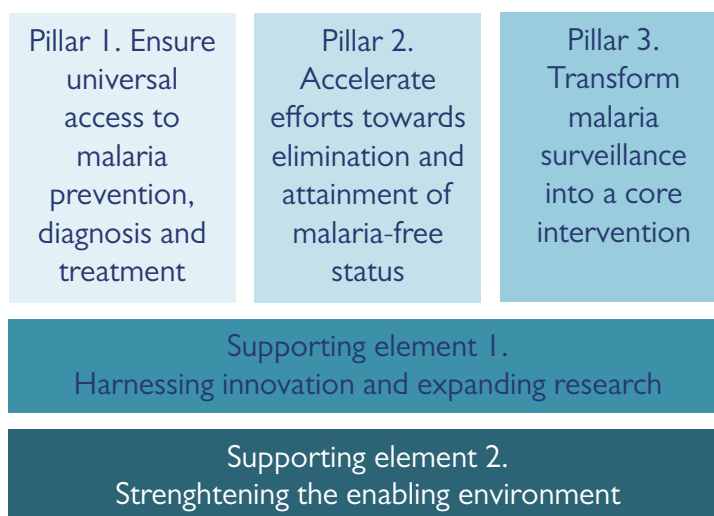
Pillar 1. Ensure universal access to malaria prevention, diagnosis and treatment

Pillar 2. Accelerate efforts towards elimination and attainment of malaria-free status

Pillar 3. Transform malaria surveillance into a core intervention

Supporting element 1. Harnessing innovation and expanding research

Supporting element 2. Strenghtening the enabling environment